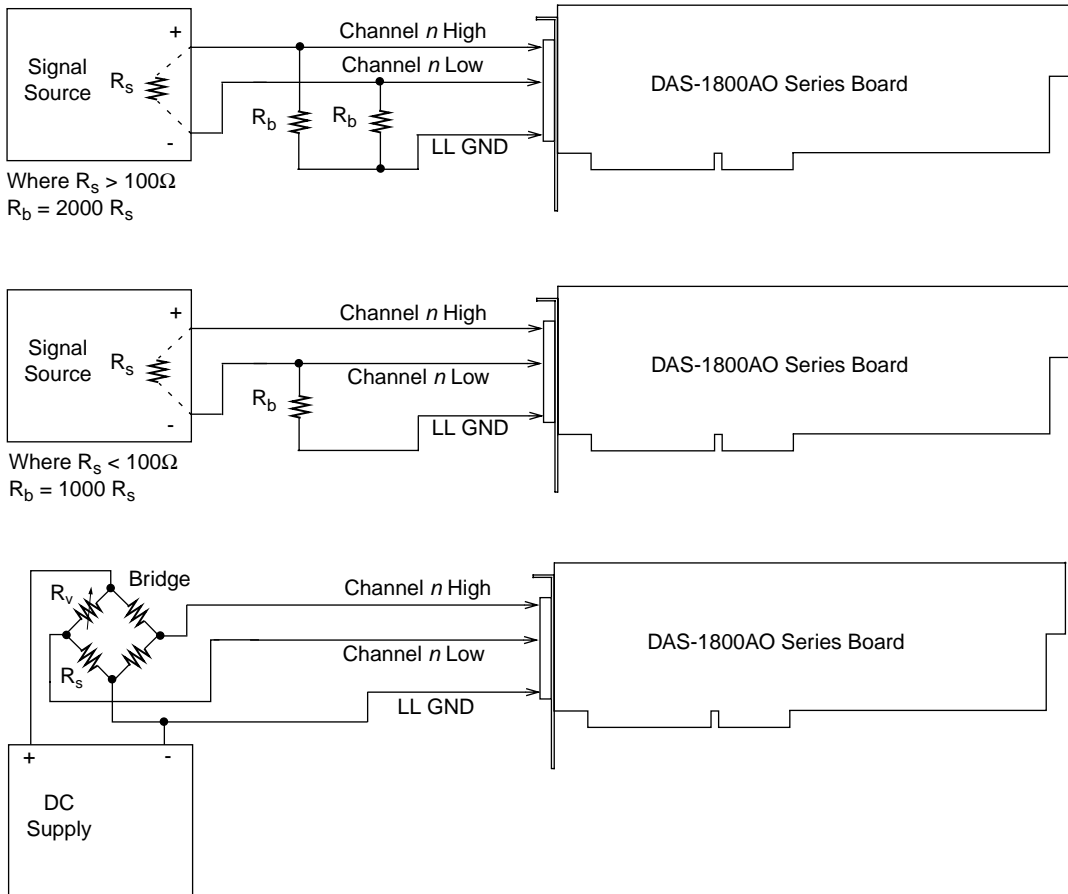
+
Signal Source $R_s$
-
Channel *n* High
Channel *n* Low
$R_b$
$R_b$
LL GND
DAS-1800AO Series Board
Where $R_s > 100\Omega$
$R_b = 2000\ R_s$

+
Signal Source $R_s$
-
Channel *n* High
Channel *n* Low
$R_b$
LL GND
DAS-1800AO Series Board
Where $R_s < 100\Omega$
$R_b = 1000\ R_s$

$R_v$
Bridge
$R_s$
Channel *n* High
Channel *n* Low
LL GND
DAS-1800AO Series Board
+
-
DC Supply